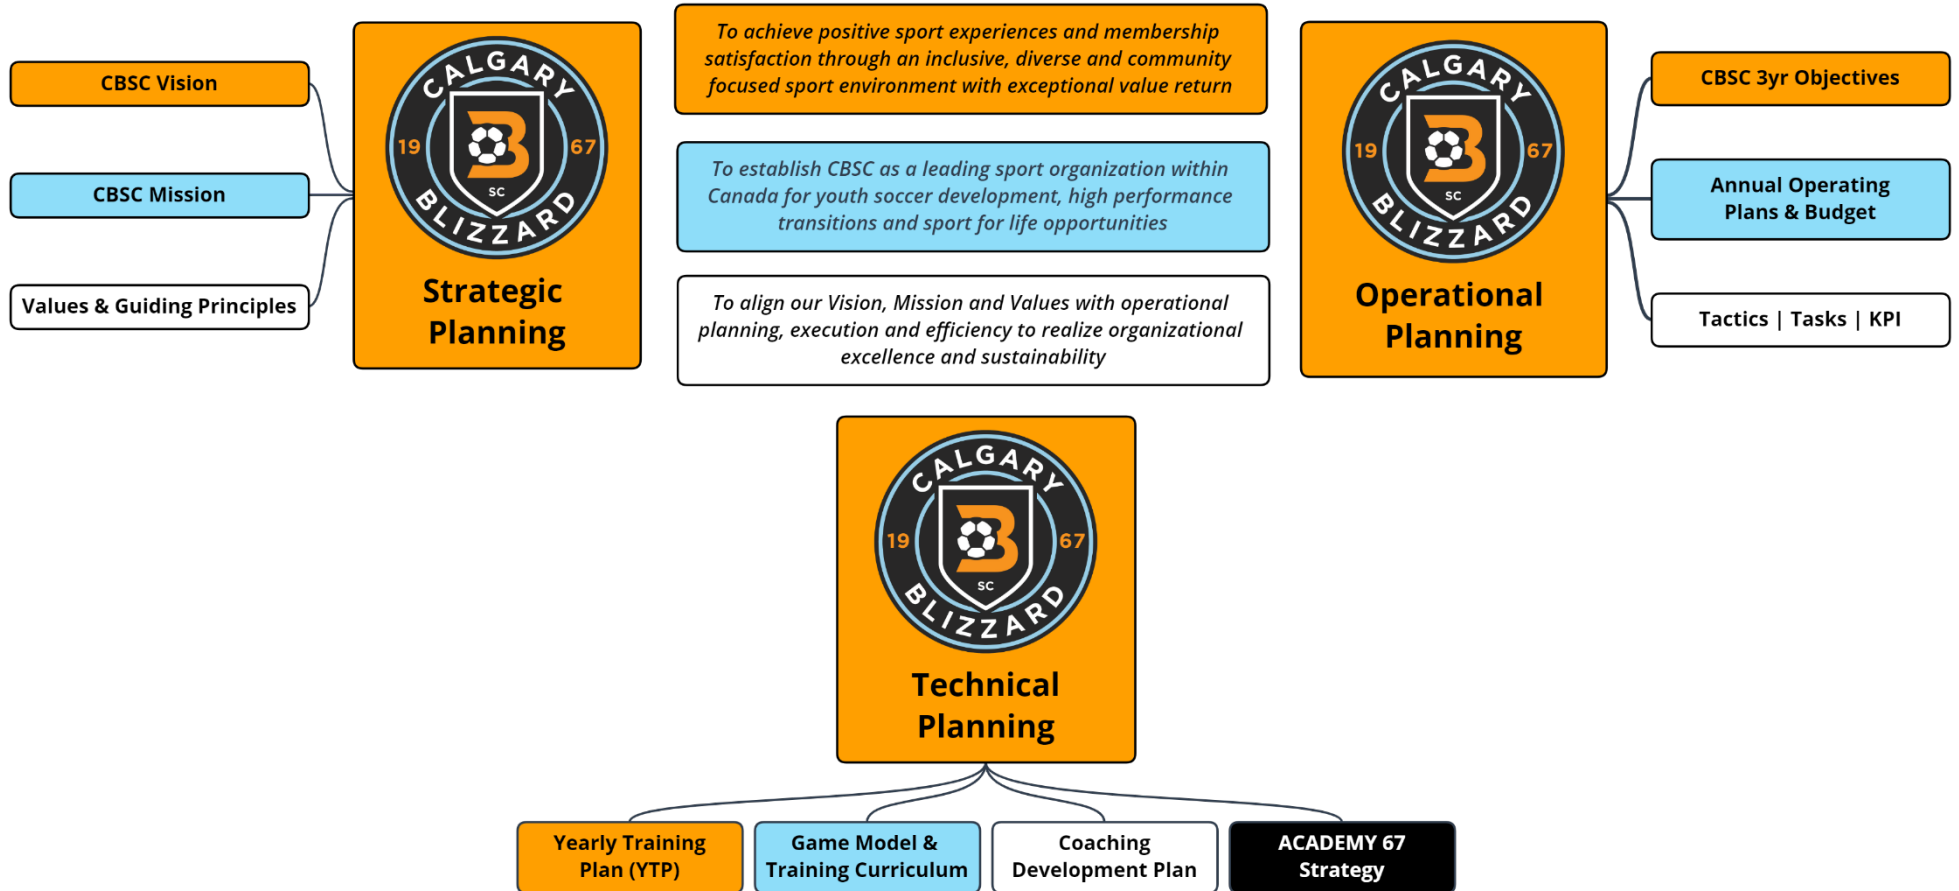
CBSC Vision

CBSC Mission

Values & Guiding Principles

CALGARY 19 67 SC BLIZZARD

Strategic Planning

To achieve positive sport experiences and membership satisfaction through an inclusive, diverse and community focused sport environment with exceptional value return

To establish CBSC as a leading sport organization within Canada for youth soccer development, high performance transitions and sport for life opportunities

To align our Vision, Mission and Values with operational planning, execution and efficiency to realize organizational excellence and sustainability

CALGARY 19 67 SC BLIZZARD

Operational Planning

CBSC 3yr Objectives

Annual Operating Plans & Budget

Tactics | Tasks | KPI

CALGARY 19 67 SC BLIZZARD

Technical Planning

Yearly Training Plan (YTP)

Game Model & Training Curriculum

Coaching Development Plan

ACADEMY 67 Strategy